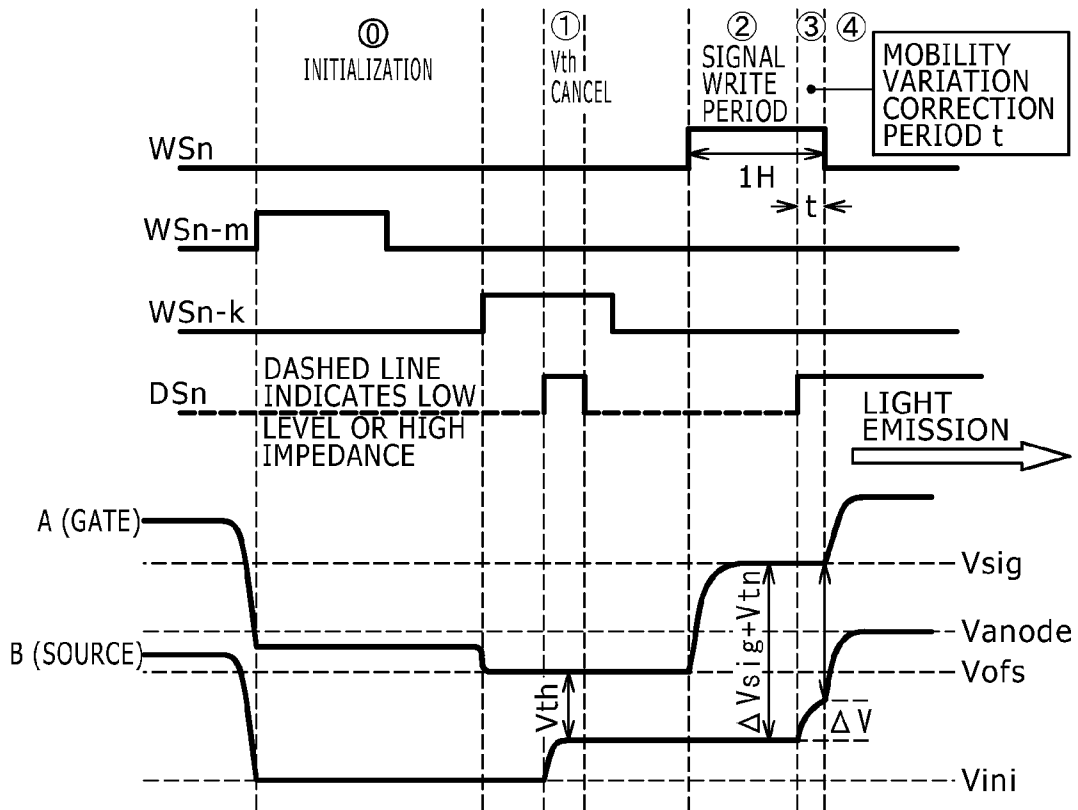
⓪
INITIALIZATION

①
Vth
CANCEL

②
SIGNAL
WRITE
PERIOD

③ ④

MOBILITY
VARIATION
CORRECTION
PERIOD t

WSn

1H

t

WSn-m

WSn-k

DSn

DASHED LINE
INDICATES LOW
LEVEL OR HIGH
IMPEDANCE

LIGHT
EMISSION

A (GATE)

B (SOURCE)

Vsig

Vanode

Vofs

Vini

Vth

ΔVsig+Vtn

ΔV